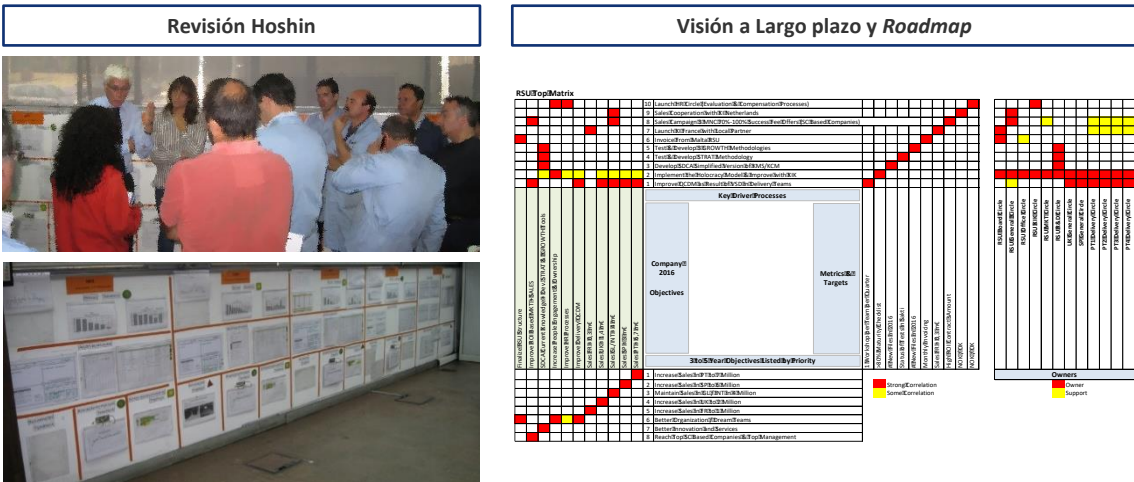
Revisión Hoshin

Visión a Largo plazo y *Roadmap*

RSU Top Matrix

10 Launch HR Circle (Evaluation & Compensation Processes)
9 Sales Cooperation with Netherlands
8 Sales Campaign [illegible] 90%-100% Success Fee Offers SC Based Companies)
7 Launch I France with Local Partner
6 Invoice From Malta RSU
5 Test & Develop GROWTH Methodologies
4 Test & Develop STRAT Methodology
3 Develop SDCA Simplified Version to RMS/KCM
2 Implement the Holocracy Model & Improve with XX
1 Improve QCDM as Result to SO to Delivery Teams

Key Driver Processes

Company 2016 Objectives

Metrics & Targets

3 to 5 Year Objectives Listed by Priority

1 Increase Sales in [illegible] Million
2 Increase Sales in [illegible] Million
3 Maintain Sales in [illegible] Million
4 Increase Sales in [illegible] Million
5 Increase Sales in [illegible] Million
6 Better Organization & Dream Teams
7 Better Innovation and Services
8 Reach Top SC Based Companies & Top Management

Strong Correlation
Some Correlation

Owners
Owner
Support